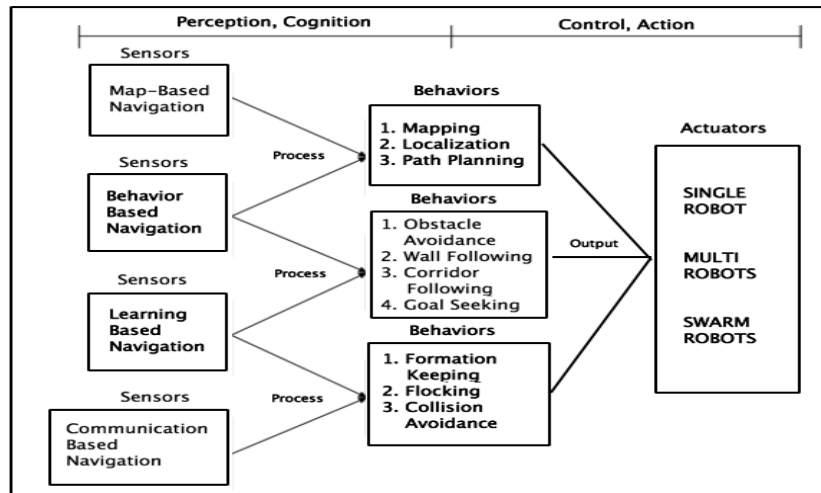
Perception, Cognition

Control, Action

Sensors

Map-Based Navigation

Sensors

Behavior Based Navigation

Sensors

Learning Based Navigation

Sensors

Communication Based Navigation

Process

Process

Process

Behaviors

1. Mapping
2. Localization
3. Path Planning

Behaviors

1. Obstacle Avoidance
2. Wall Following
3. Corridor Following
4. Goal Seeking

Behaviors

1. Formation Keeping
2. Flocking
3. Collision Avoidance

Output

Actuators

SINGLE ROBOT

MULTI ROBOTS

SWARM ROBOTS